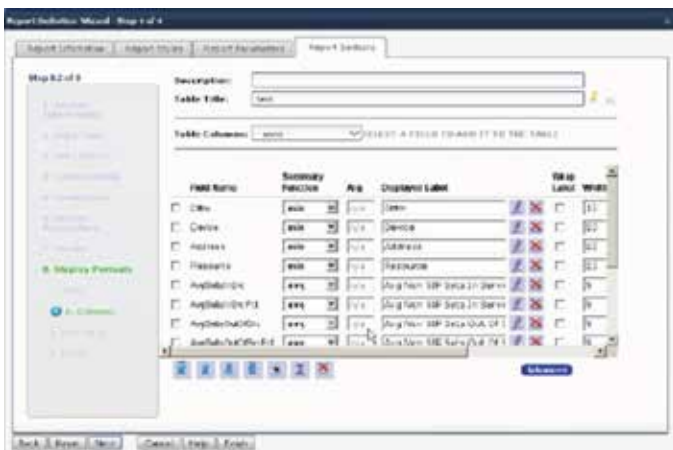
Report Definition Wizard - Step 4 of 4

Report Information | Report Styles | Report Parameters | Report Sections

Step 4.2 of 8

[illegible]

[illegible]

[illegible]

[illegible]

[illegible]

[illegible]

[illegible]

8. Display Formats

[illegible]

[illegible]

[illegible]

Description:

Table Title: test

Table Columns: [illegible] SELECT A FIELD TO ADD IT TO THE TABLE

| | Field Name | Summary Function | Arg | Displayed Label | | | Wrap Label | Width |
|---|---|---|---|---|---|---|---|---|
| | Site | none | n/a | Site | | | | 12 |
| | Device | none | n/a | Device | | | | 12 |
| | Address | none | n/a | Address | | | | 12 |
| | Resource | none | n/a | Resource | | | | 12 |
| | AvgSetupInOrc | avg | n/a | Avg Num SIP Sets In Serv | | | | 9 |
| | AvgSetupInOrcPct | avg | n/a | Avg Num SIP Sets In Serv | | | | 9 |
| | AvgSetupOutOrc | avg | n/a | Avg Num SIP Sets Out Of | | | | 9 |
| | AvgSetupOutOrcPct | avg | n/a | Avg Num SIP Sets Out Of | | | | 9 |

Advanced

Back | Save | Next | Cancel | Help | Finish